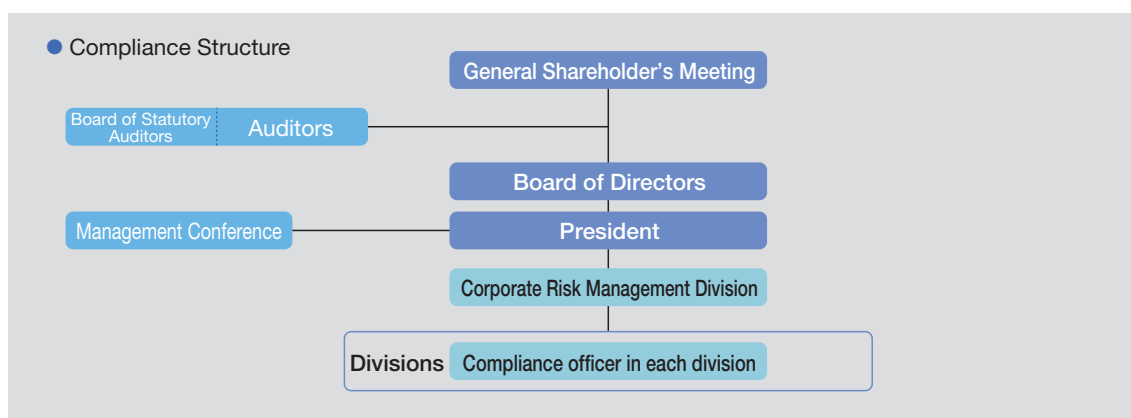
Compliance Structure

General Shareholder's Meeting

Board of Statutory Auditors

Auditors

Board of Directors

Management Conference

President

Corporate Risk Management Division

Divisions

Compliance officer in each division